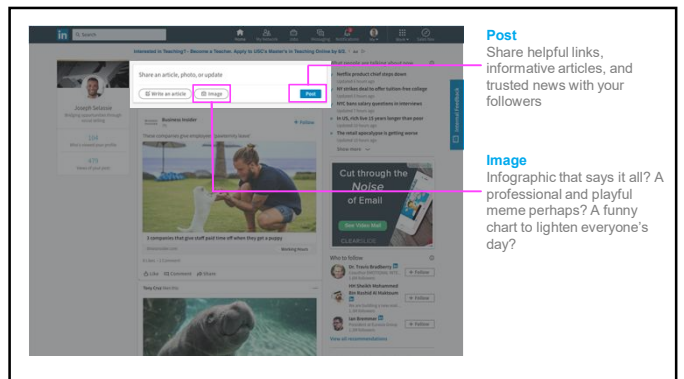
Post
Share helpful links, informative articles, and trusted news with your followers

Image
Infographic that says it all? A professional and playful meme perhaps? A funny chart to lighten everyone's day?

Share an article, photo, or update

Write an article

Image

Post

Search

Home

My Network

Jobs

Messaging

Notifications

Me

Work

Interested in Teaching? - Become a Teacher. Apply to USC's Master's in Teaching Online by 8/1.

Joseph Satasue

264

479

Business Insider

Follow

These companies give employees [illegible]

3 companies that give staff paid time off when they get a puppy

Like

Comment

Share

What people are talking about now

Netflix product chief steps down

NY strikes deal to offer tuition-free college

NYC bans salary questions in interviews

In US, rich live 15 years longer than poor

The retail apocalypse is getting worse

Show more

Cut through the Noise of Email

See Video Ad

CLEARSLIDE

Who to follow

Dr. Travis Bradberry

Follow

HH Sheikh Mohammed Bin Rashid Al Maktoum

Follow

Ian Bremmer

Follow

View all recommendations

Internal Feedback